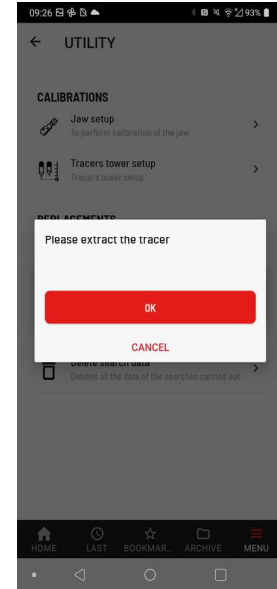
09:26 93%

← UTILITY

CALIBRATIONS

Jaw setup
To perform calibration of the jaw

Tracers tower setup
Tracers tower setup

REPLACEMENTS

Please extract the tracer

OK

CANCEL

Delete search data
Deletes all the data of the searches carried out

HOME LAST BOOKMAR... ARCHIVE MENU